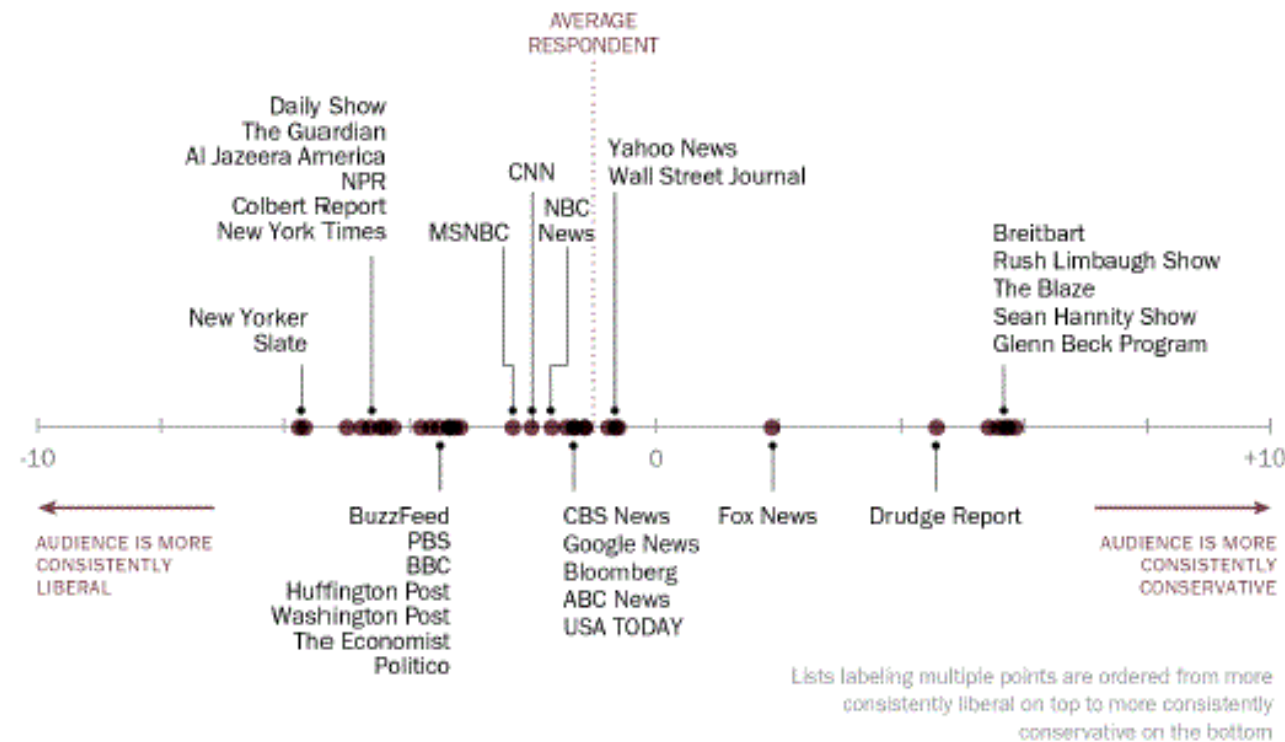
AVERAGE RESPONDENT

Daily Show
The Guardian
Al Jazeera America
NPR
Colbert Report
New York Times

MSNBC

CNN

NBC News

Yahoo News
Wall Street Journal

New Yorker
Slate

Breitbart
Rush Limbaugh Show
The Blaze
Sean Hannity Show
Glenn Beck Program

-10

0

+10

BuzzFeed
PBS
BBC
Huffington Post
Washington Post
The Economist
Politico

CBS News
Google News
Bloomberg
ABC News
USA TODAY

Fox News

Drudge Report

AUDIENCE IS MORE CONSISTENTLY LIBERAL

AUDIENCE IS MORE CONSISTENTLY CONSERVATIVE

Lists labeling multiple points are ordered from more consistently liberal on top to more consistently conservative on the bottom